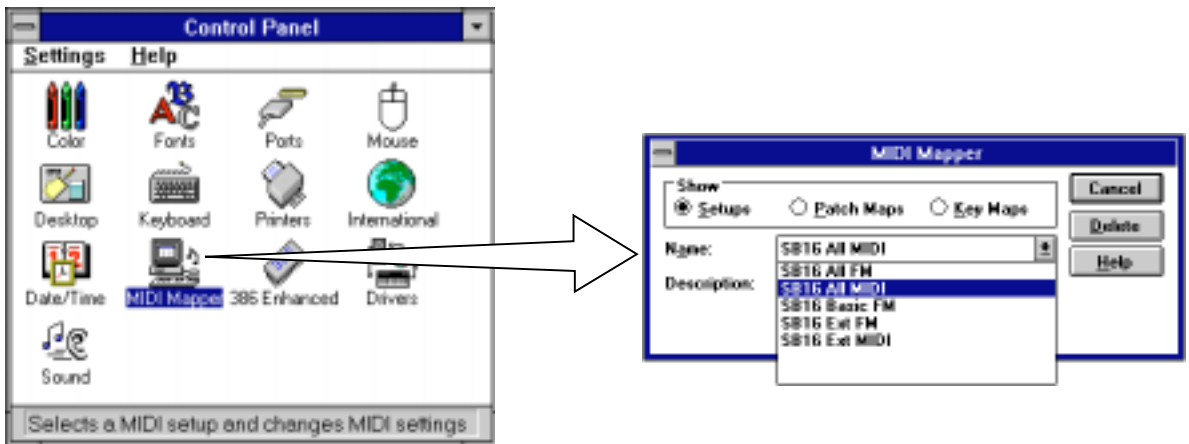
Control Panel

Settings Help

Color Fonts Ports Mouse

Desktop Keyboard Printers International

Date/Time MIDI Mapper 386 Enhanced Drivers

Sound

Selects a MIDI setup and changes MIDI settings

MIDI Mapper

Show

Setups Patch Maps Key Maps

Name: SB16 All MIDI

Description:

SB16 All FM
SB16 All MIDI
SB16 Basic FM
SB16 Ext FM
SB16 Ext MIDI

Cancel

Delete

Help